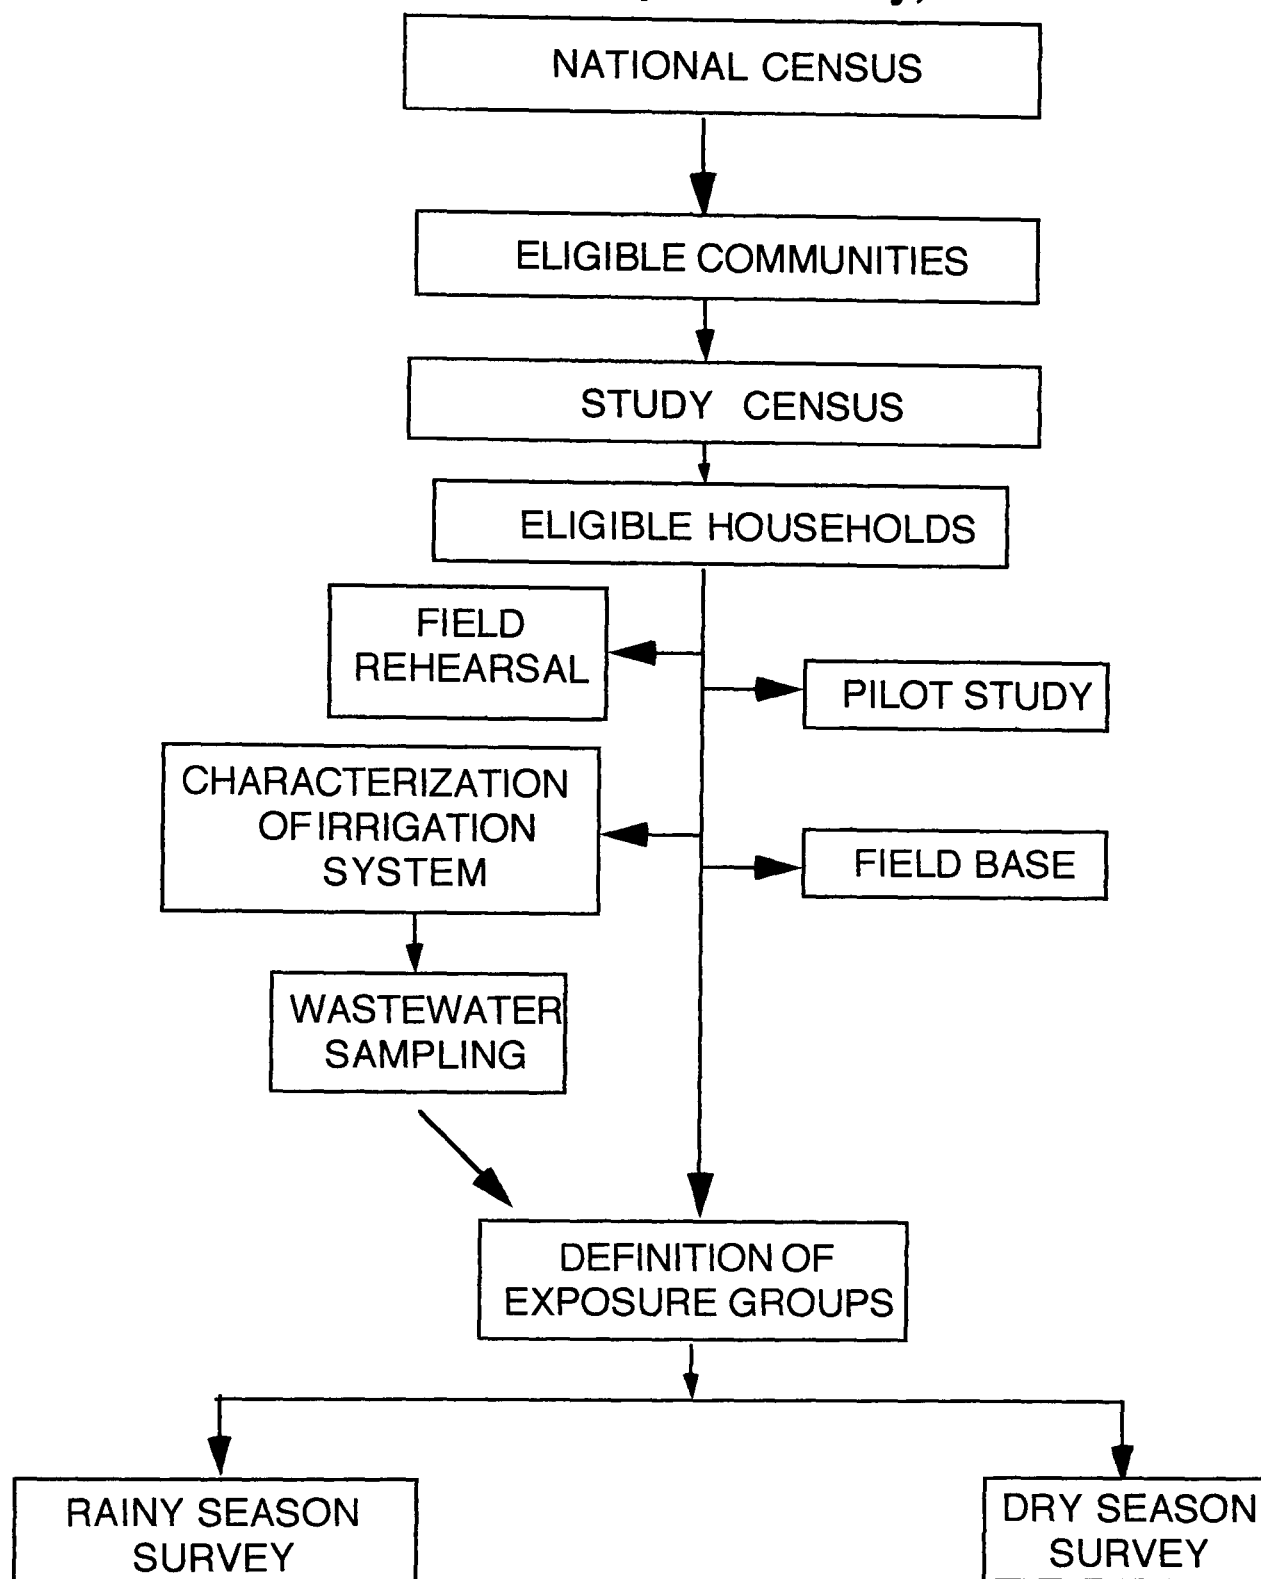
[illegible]

NATIONAL CENSUS

ELIGIBLE COMMUNITIES

STUDY CENSUS

ELIGIBLE HOUSEHOLDS

FIELD REHEARSAL

PILOT STUDY

CHARACTERIZATION OF IRRIGATION SYSTEM

FIELD BASE

WASTEWATER SAMPLING

DEFINITION OF EXPOSURE GROUPS

RAINY SEASON SURVEY

DRY SEASON SURVEY